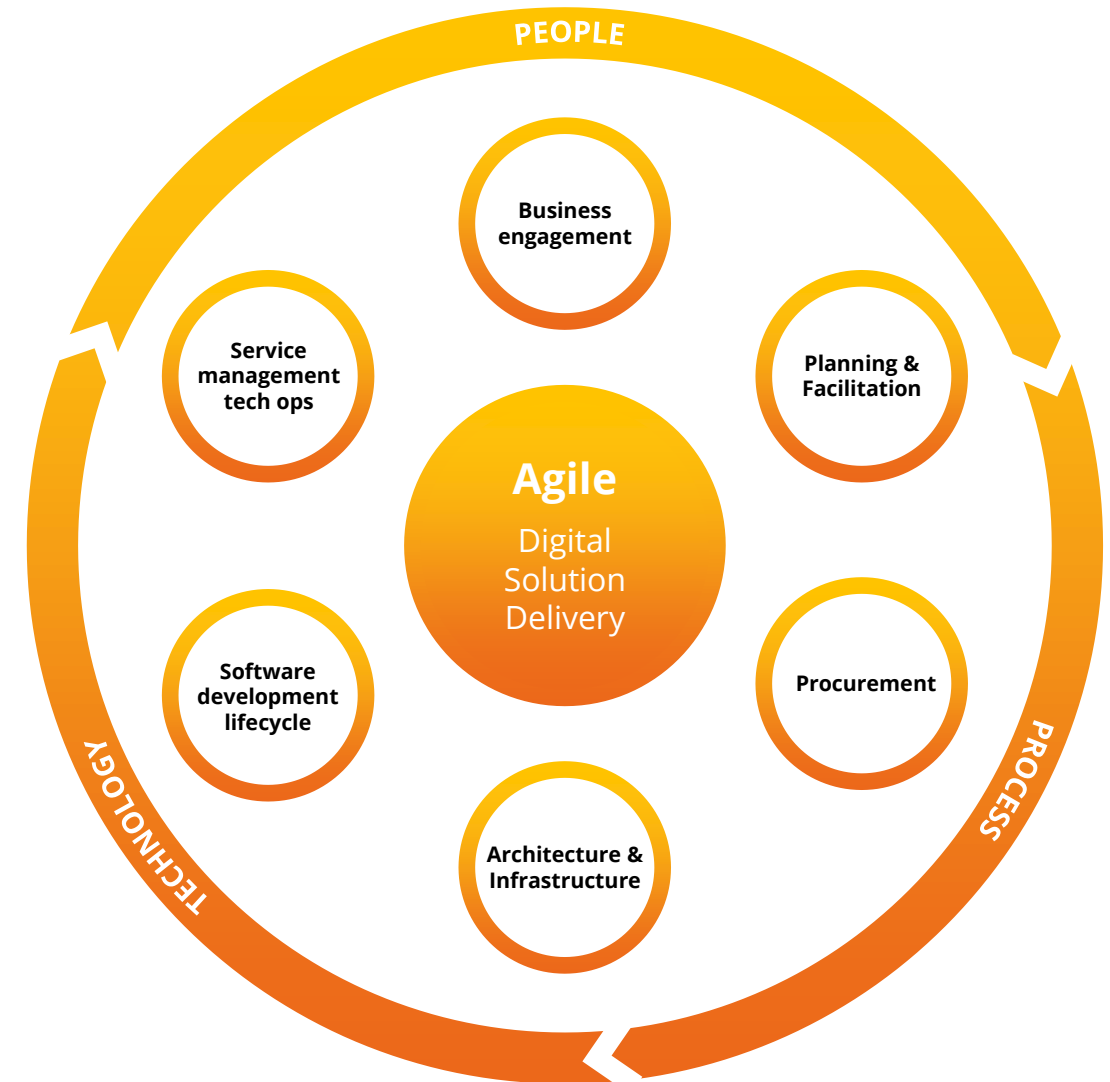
PEOPLE

Business engagement

Planning & Facilitation

Service management tech ops

Agile

Digital Solution Delivery

Software development lifecycle

Procurement

Architecture & Infrastructure

PROCESS

TECHNOLOGY